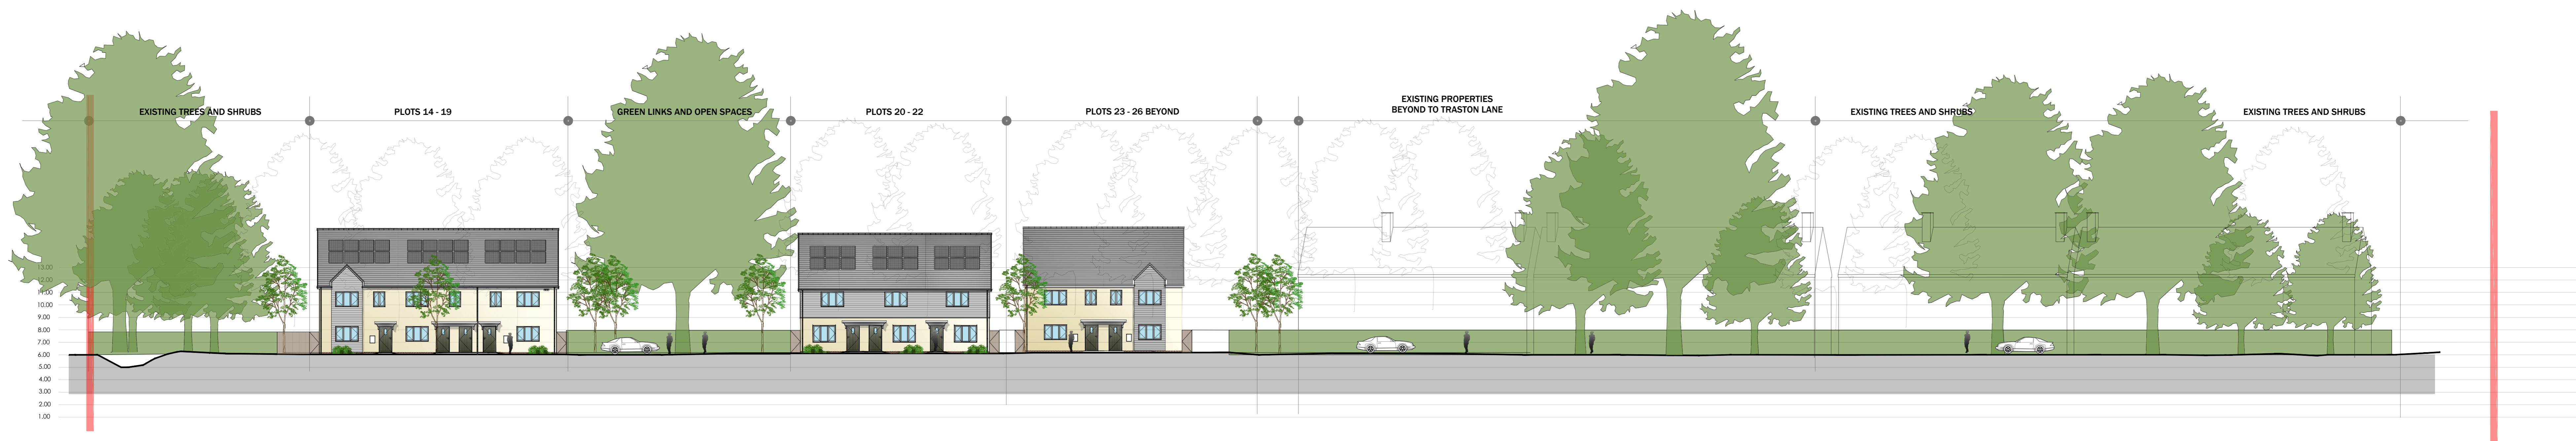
EXISTING TREES AND SHRUBS

PLOTS 14 - 19

GREEN LINKS AND OPEN SPACES

PLOTS 20 - 22

PLOTS 23 - 26 BEYOND

EXISTING PROPERTIES BEYOND TO TRASTON LANE

EXISTING TREES AND SHRUBS

EXISTING TREES AND SHRUBS

12.00
11.00
10.00
9.00
8.00
7.00
6.00
5.00
4.00
3.00
2.00
1.00